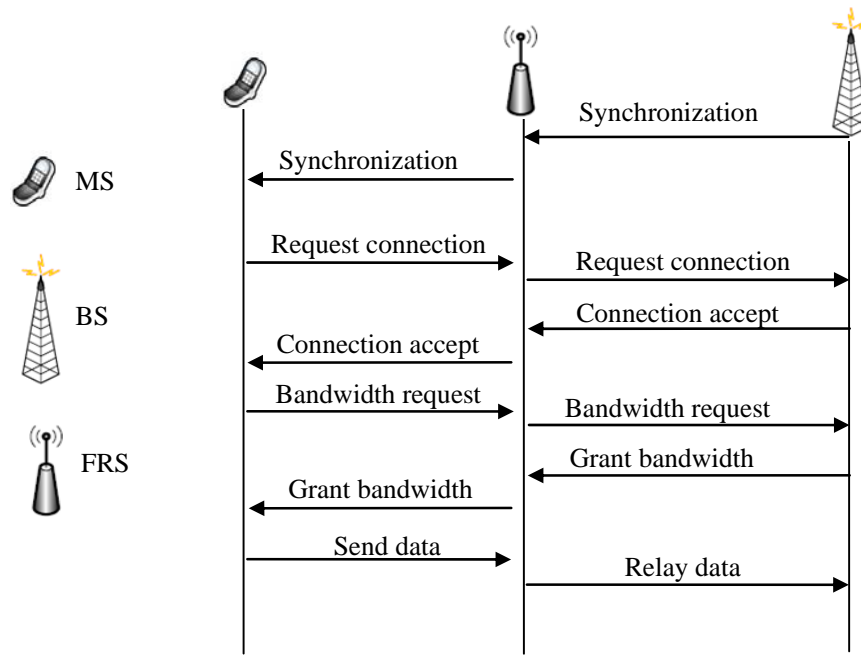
Synchronization

MS

Synchronization

BS

Request connection

Request connection

Connection accept

Connection accept

FRS

Bandwidth request

Bandwidth request

Grant bandwidth

Grant bandwidth

Send data

Relay data